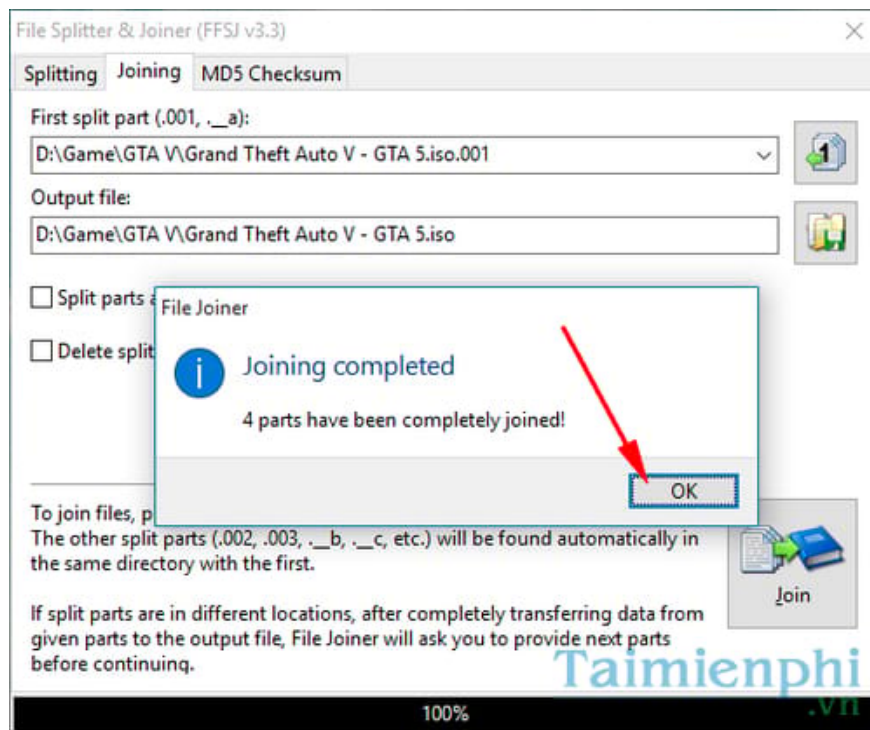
File Splitter & Joiner (FFSJ v3.3)

Splitting | Joining | MD5 Checksum

First split part (.001, .__a):

D:\Game\GTA V\Grand Theft Auto V - GTA 5.iso.001

Output file:

D:\Game\GTA V\Grand Theft Auto V - GTA 5.iso

Split parts a

Delete split

File Joiner

Joining completed

4 parts have been completely joined!

OK

To join files, p
The other split parts (.002, .003, .__b, .__c, etc.) will be found automatically in the same directory with the first.

If split parts are in different locations, after completely transferring data from given parts to the output file, File Joiner will ask you to provide next parts before continuing.

Join

100%

Taimienphi
.vn